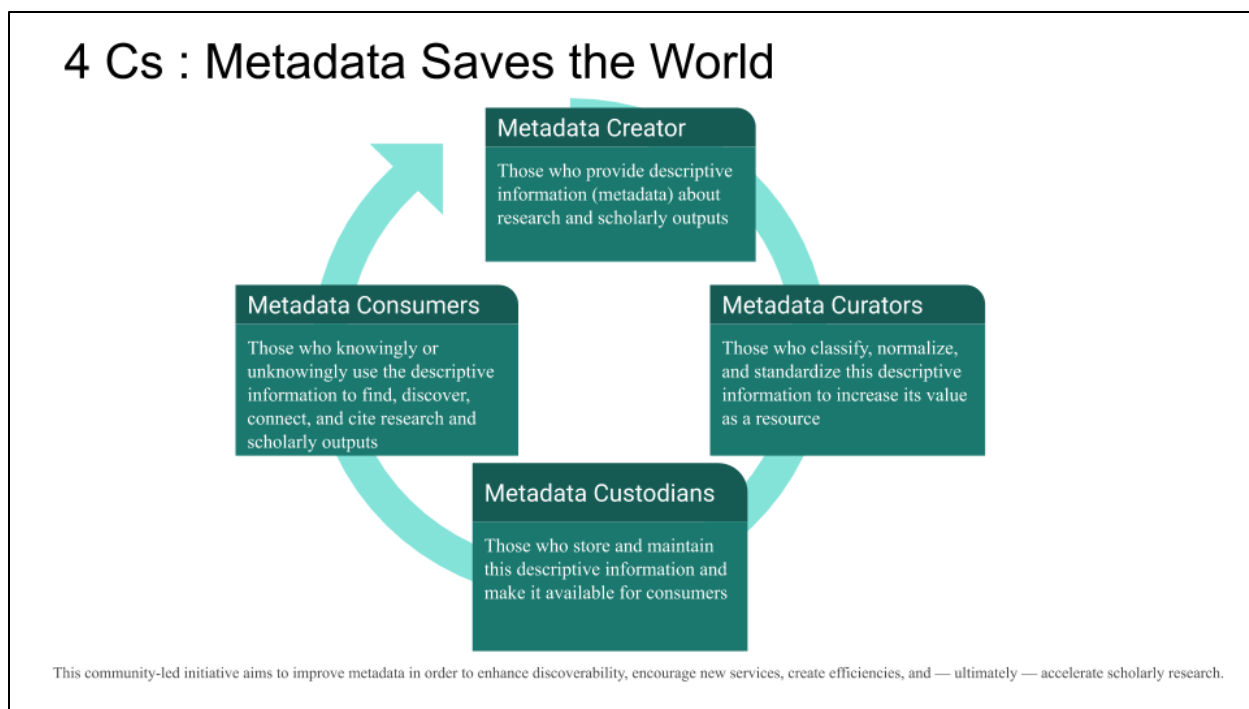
4 Cs : Metadata Saves the World

Metadata Creator

Those who provide descriptive information (metadata) about research and scholarly outputs

Metadata Consumers

Those who knowingly or unknowingly use the descriptive information to find, discover, connect, and cite research and scholarly outputs

Metadata Curators

Those who classify, normalize, and standardize this descriptive information to increase its value as a resource

Metadata Custodians

Those who store and maintain this descriptive information and make it available for consumers

This community-led initiative aims to improve metadata in order to enhance discoverability, encourage new services, create efficiencies, and — ultimately — accelerate scholarly research.